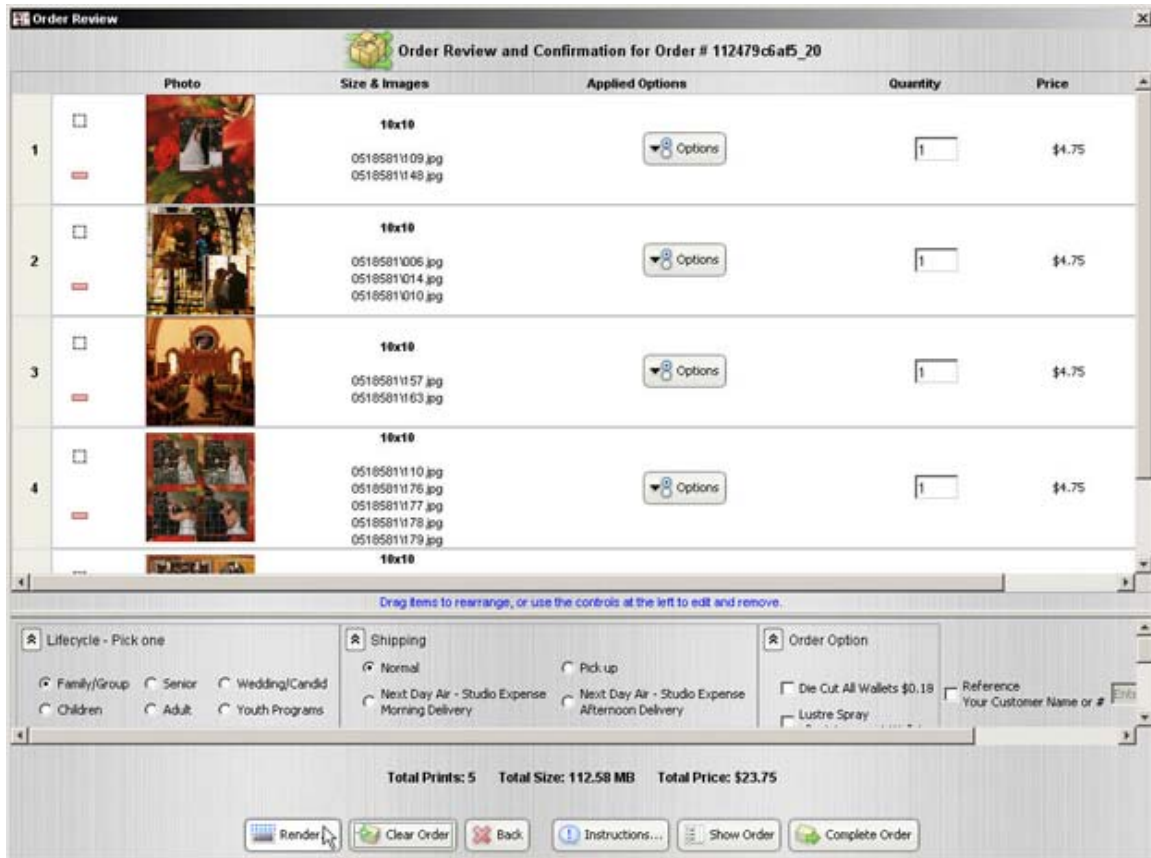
Order Review

Order Review and Confirmation for Order # 112479c6af5_20

| | | Photo | Size & Images | Applied Options | Quantity | Price |
|---|---|---|---|---|---|---|
| 1 | | | 10x10 05185811109.jpg 05185811148.jpg | Options | 1 | $4.75 |
| 2 | | | 10x10 05185811006.jpg 05185811014.jpg 05185811010.jpg | Options | 1 | $4.75 |
| 3 | | | 10x10 05185811157.jpg 05185811163.jpg | Options | 1 | $4.75 |
| 4 | | | 10x10 05185811110.jpg 05185811176.jpg 05185811177.jpg 05185811178.jpg 05185811179.jpg | Options | 1 | $4.75 |
| | | | 10x10 | | | |

Drag items to rearrange, or use the controls at the left to edit and remove.

Lifecycle - Pick one
Family/Group Senior Wedding/Candid
Children Adult Youth Programs

Shipping
Normal Pick up
Next Day Air - Studio Expense Morning Delivery
Next Day Air - Studio Expense Afternoon Delivery

Order Option
Die Cut All Wallets $0.18
Lustre Spray

Reference
Your Customer Name or #

Total Prints: 5 Total Size: 112.58 MB Total Price: $23.75

Render Clear Order Back Instructions... Show Order Complete Order